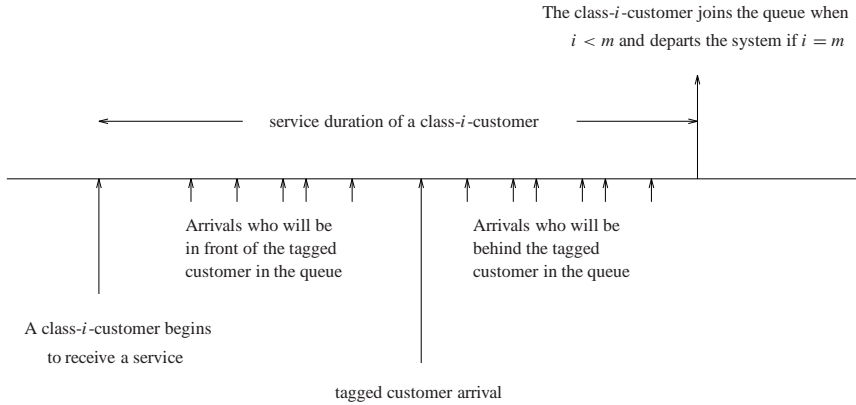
The class-$i$-customer joins the queue when $i < m$ and departs the system if $i = m$

service duration of a class-$i$-customer

Arrivals who will be in front of the tagged customer in the queue

Arrivals who will be behind the tagged customer in the queue

A class-$i$-customer begins to receive a service

tagged customer arrival